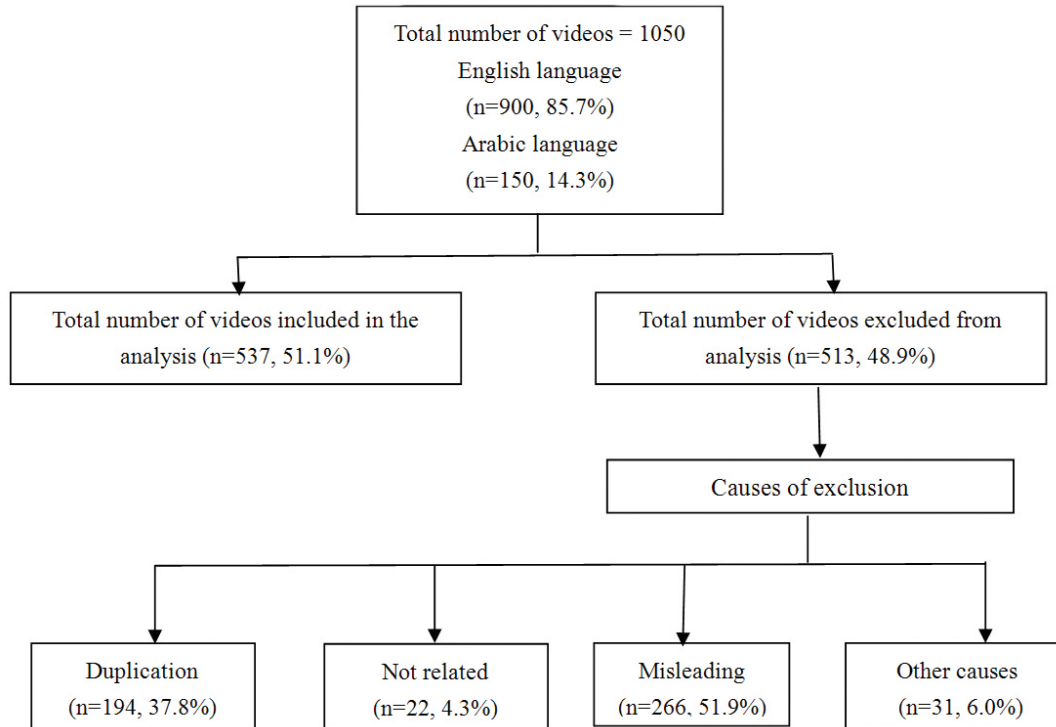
Total number of videos = 1050
English language
(n=900, 85.7%)
Arabic language
(n=150, 14.3%)

Total number of videos included in the analysis (n=537, 51.1%)

Total number of videos excluded from analysis (n=513, 48.9%)

Causes of exclusion

Duplication
(n=194, 37.8%)

Not related
(n=22, 4.3%)

Misleading
(n=266, 51.9%)

Other causes
(n=31, 6.0%)